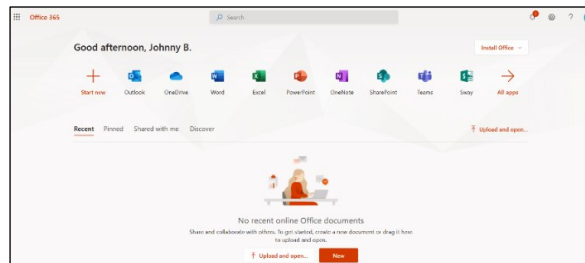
Office 365

Search

Good afternoon, Johnny B.

Install Office

Start new
Outlook
OneDrive
Word
Excel
PowerPoint
OneNote
SharePoint
Teams
Sway
All apps

Recent
Pinned
Shared with me
Discover

Upload and open...

No recent online Office documents

Share and collaborate with others. To get started, create a new document or drag it here to upload and open.

Upload and open...
New